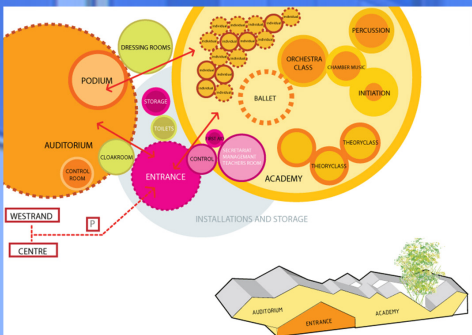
DRESSING ROOMS

PODIUM

STORAGE

TOILETS

AUDITORIUM

CLOAKROOM

CONTROL ROOM

ENTRANCE

CONTROL

BACKUP

SECRETARIAT MANAGEMENT TEACHERS ROOM

BALLET

ORCHESTRA CLASS

CHAMBER MUSIC

PERCUSSION

INITIATION

THEORYCLASS

THEORYCLASS

ACADEMY

INSTALLATIONS AND STORAGE

WESTRAND

P

CENTRE

AUDITORIUM

ENTRANCE

ACADEMY